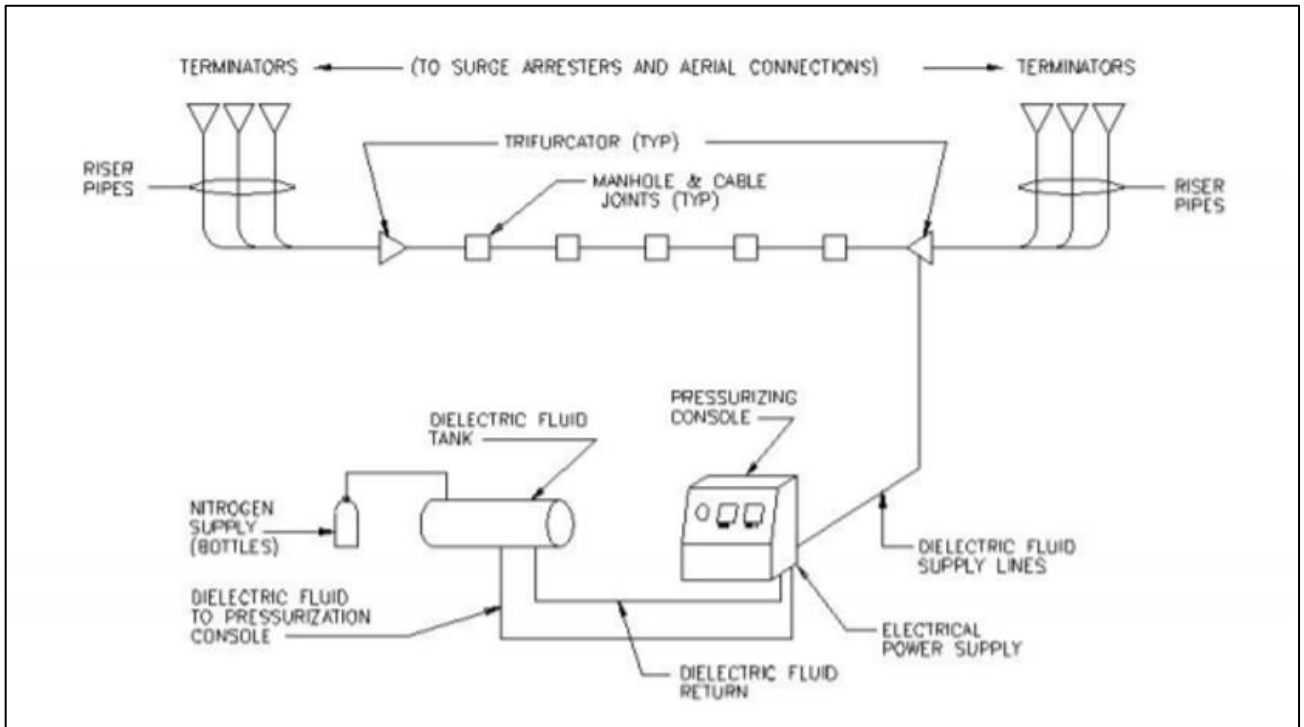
TERMINATORS ← (TO SURGE ARRESTERS AND AERIAL CONNECTIONS) → TERMINATORS

TRIFURCATOR (TYP)

RISER PIPES

MANHOLE & CABLE JOINTS (TYP)

RISER PIPES

PRESSURIZING CONSOLE

DIELECTRIC FLUID TANK

NITROGEN SUPPLY (BOTTLES)

DIELECTRIC FLUID SUPPLY LINES

DIELECTRIC FLUID TO PRESSURIZATION CONSOLE

ELECTRICAL POWER SUPPLY

DIELECTRIC FLUID RETURN